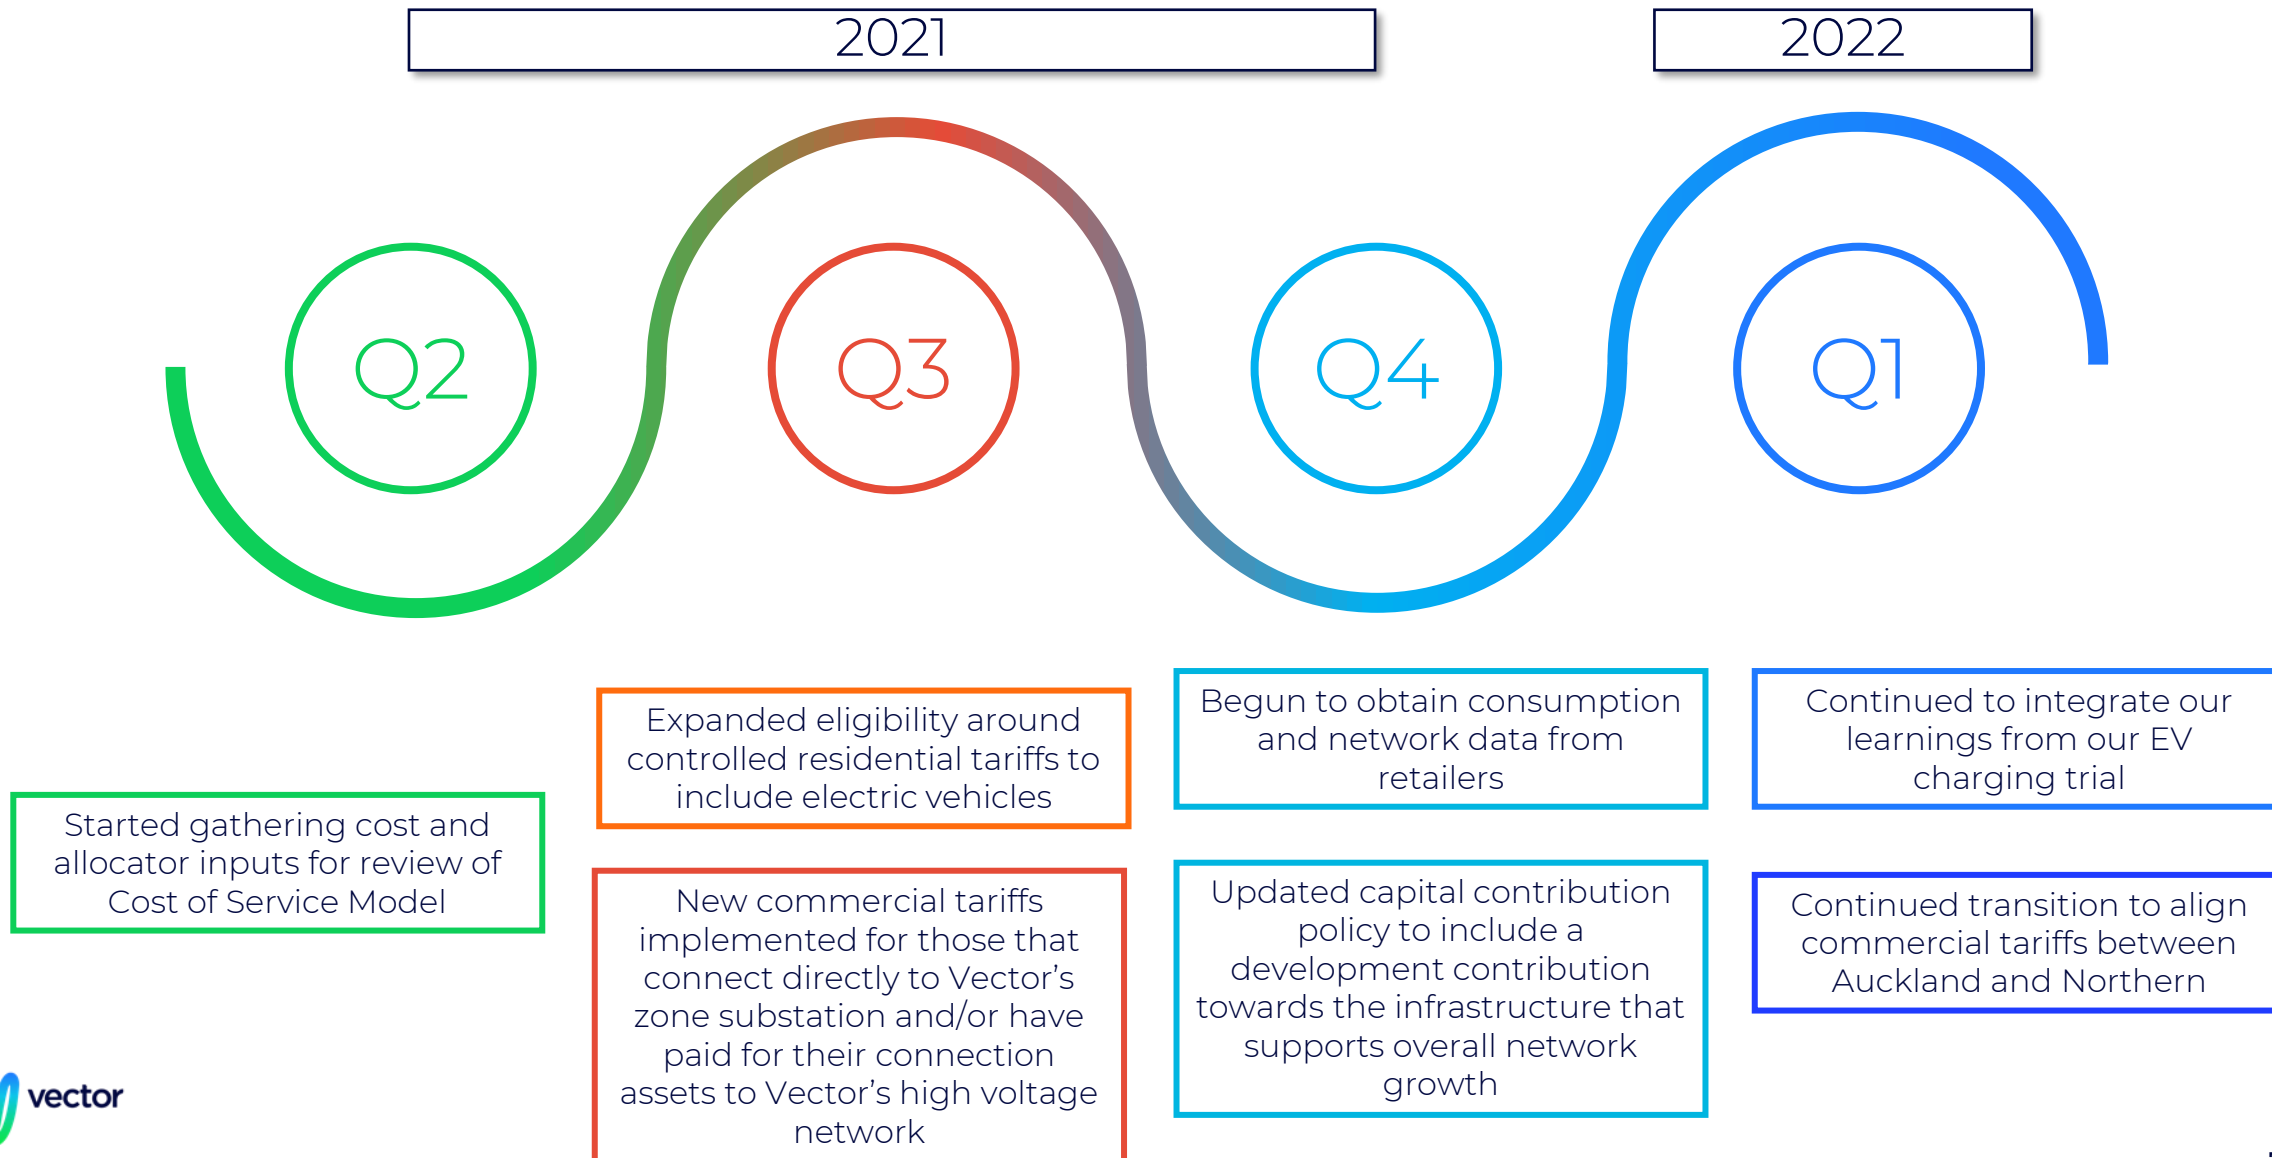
2021

2022

Q2

Q3

Q4

Q1

Started gathering cost and allocator inputs for review of Cost of Service Model

Expanded eligibility around controlled residential tariffs to include electric vehicles

New commercial tariffs implemented for those that connect directly to Vector's zone substation and/or have paid for their connection assets to Vector's high voltage network

Begun to obtain consumption and network data from retailers

Updated capital contribution policy to include a development contribution towards the infrastructure that supports overall network growth

Continued to integrate our learnings from our EV charging trial

Continued transition to align commercial tariffs between Auckland and Northern

vector